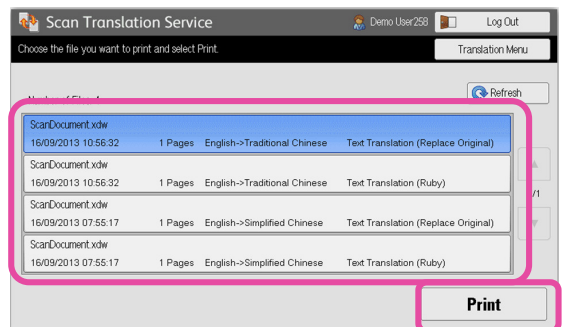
Scan Translation Service
Demo User258
Log Out
Choose the file you want to print and select Print.
Translation Menu
Number of Files: 4
Refresh

ScanDocument.xdw
16/09/2013 10:56:32 1 Pages English->Traditional Chinese Text Translation (Replace Original)

ScanDocument.xdw
16/09/2013 10:56:32 1 Pages English->Traditional Chinese Text Translation (Ruby)

ScanDocument.xdw
16/09/2013 07:55:17 1 Pages English->Simplified Chinese Text Translation (Replace Original)

ScanDocument.xdw
16/09/2013 07:55:17 1 Pages English->Simplified Chinese Text Translation (Ruby)

/1

Print